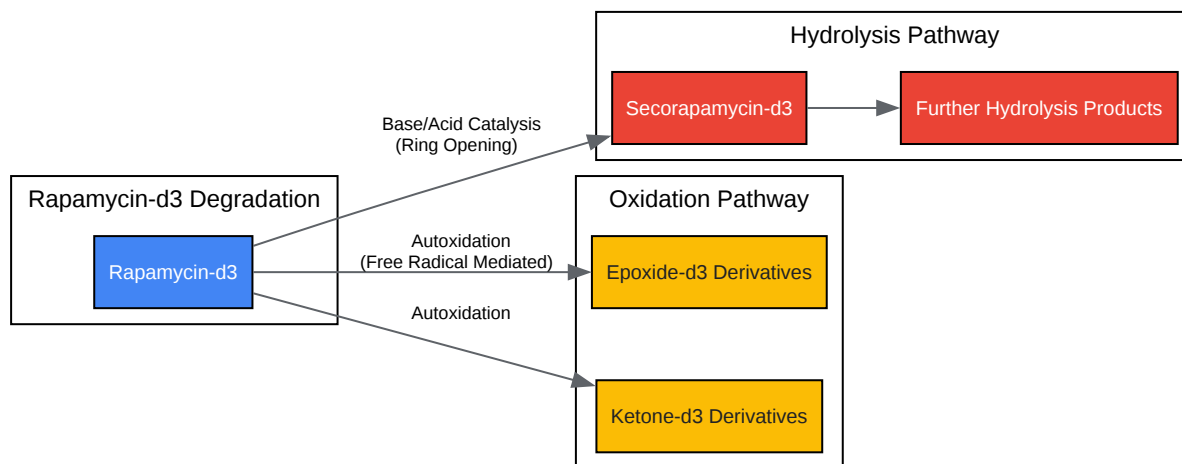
Hydrolysis Pathway

Secorapamycin-d3

Further Hydrolysis Products

Base/Acid Catalysis
(Ring Opening)

Rapamycin-d3 Degradation

Rapamycin-d3

Oxidation Pathway

Autoxidation
(Free Radical Mediated)

Epoxide-d3 Derivatives

Autoxidation

Ketone-d3 Derivatives